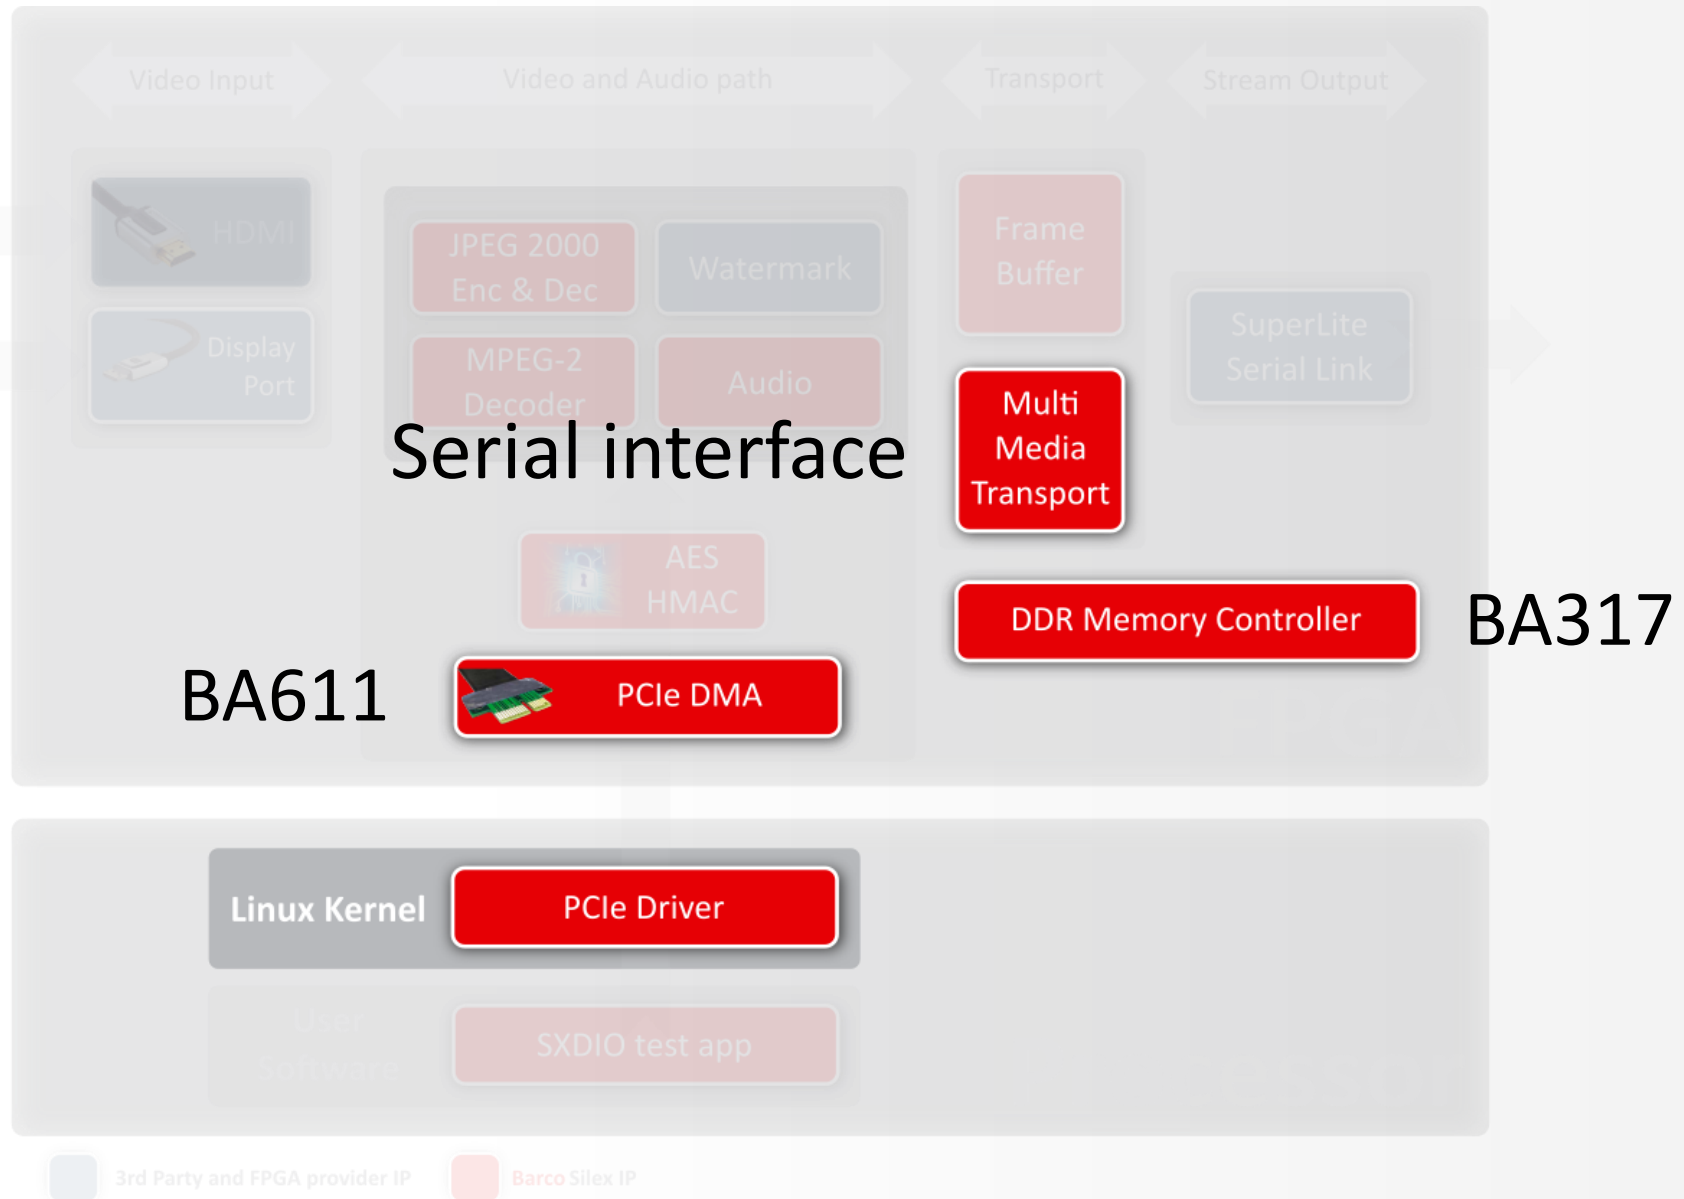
Video Input

Video and Audio path

Transport

Stream Output

HDMI

Display Port

JPEG 2000 Enc & Dec

Watermark

MPEG-2 Decoder

Audio

Frame Buffer

SuperLite Serial Link

Serial interface

Multi Media Transport

AES HMAC

DDR Memory Controller

BA317

BA611

PCIe DMA

FPGA

Linux Kernel

PCIe Driver

User Software

SXDIO test app

PC

3rd Party and FPGA provider IP

Barco Silex IP